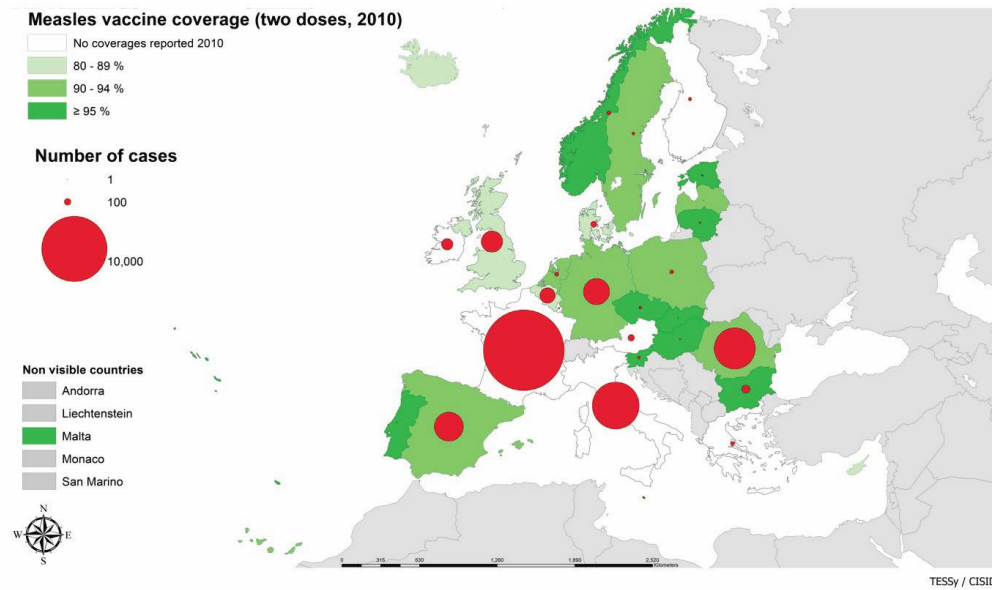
Measles vaccine coverage (two doses, 2010)

No coverages reported 2010

80 - 89 %

90 - 94 %

≥ 95 %

Number of cases

1

100

10,000

Non visible countries

Andorra

Liechtenstein

Malta

Monaco

San Marino

N

W

E

S

0 315 630 1,260 1,890 2,520 Kilometers

TESSy / CISID